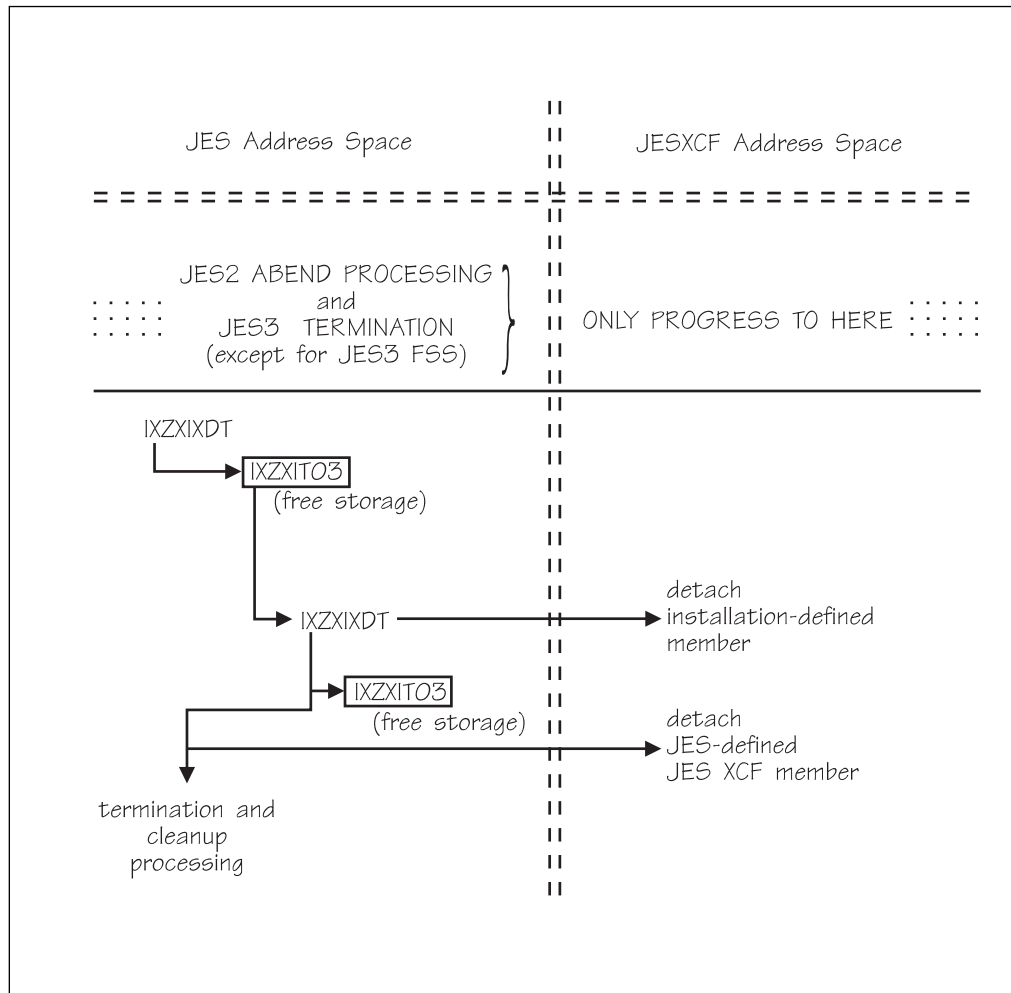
JES Address Space

JESXCF Address Space

JES2 ABEND PROCESSING
and
JES3 TERMINATION
(except for JES3 FSS)

ONLY PROGRESS TO HERE

IXZXIXDT

IXZXIT03
(free storage)

IXZXIXDT

detach
installation-defined
member

IXZXIT03
(free storage)

detach
JES-defined
JES XCF member

termination and
cleanup
processing